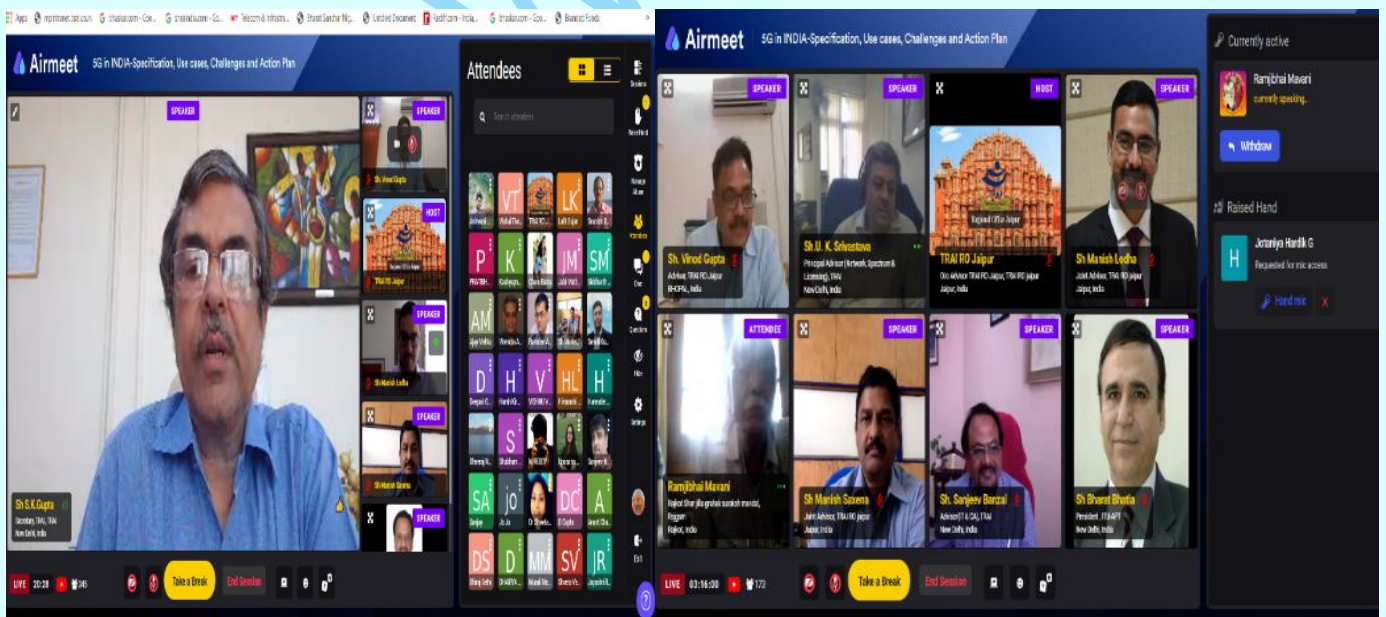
Apps | Telecom & Infrastru... | Bharat Sanchar Nig... | Untitled Document | Rediff.com - India... | Bivaserd Foods

Airmeet 5G in INDIA-Specification, Use cases, Challenges and Action Plan

SPEAKER

Sh S.K.Gupta
Secretary, TRAI, TRAI
New Delhi, India

SPEAKER
Sh. Vinod Gupta

HOST
TRAI RO Jaipur

SPEAKER
Sh Manish Ledha

SPEAKER
Sh Manish Saxena

SPEAKER

Attendees

Search attendees

VT LK P K JM SM AM D H V HL H S DS D MM SV JR SA DC A

LIVE 20:28 345

Take a Break End Session

Airmeet 5G in INDIA-Specification, Use cases, Challenges and Action Plan

SPEAKER
Sh. Vinod Gupta
Advisor, TRAI RO Jaipur
BHOPAL, India

SPEAKER
Sh.U. K. Srivastava
Principal Advisor (Network, Spectrum & Licensing), TRAI
New Delhi, India

HOST
TRAI RO Jaipur
Dro Advisor TRAI RO Jaipur, TRAI RO Jaipur
Jaipur, India

SPEAKER
Sh Manish Ledha
Joint Advisor, TRAI RO Jaipur
Jaipur, India

ATTENDEE
Ramjibhai Mavani
Rajkot Sharjila grahak suraksh mandal, Rajkot
Rajkot, India

SPEAKER
Sh Manish Saxena
Joint Advisor, TRAI RO jaipur
Jaipur, India

SPEAKER
Sh. Sanjeev Banzal
Advisor (IT & CA), TRAI
New Delhi, India

SPEAKER
Sh Bharat Bhatia
President, ITU-APT
New Delhi, India

LIVE 03:16:00 173

Take a Break End Session

Currently active
Ramjibhai Mavani
currently speaking...
Withdraw

Raised Hand
H Jotaniya Hardik G
Requested for mic access
Hand mic